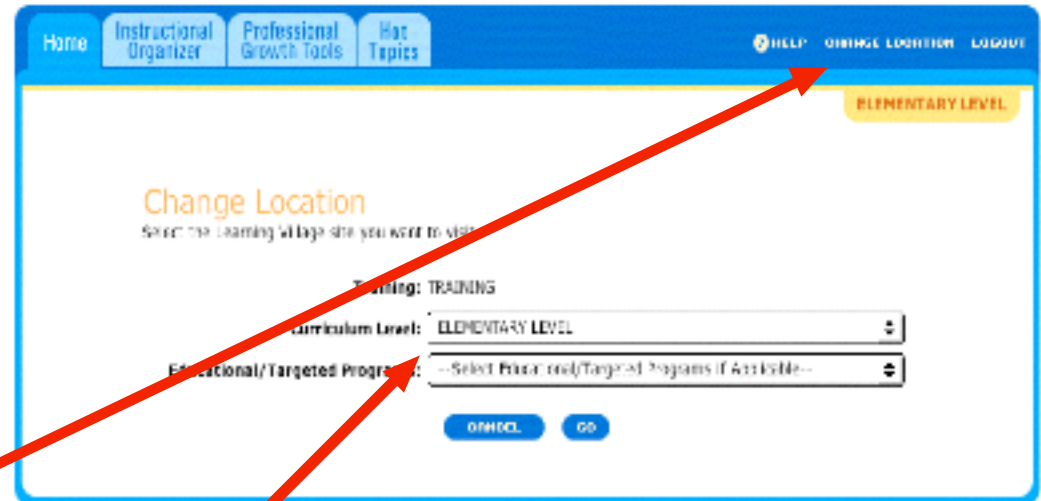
Home | Instructional Organizer | Professional Growth Tools | Hot Topics

HELP CHANGE LOCATION LOGOUT

ELEMENTARY LEVEL

Change Location

Select the Learning Village site you want to visit

Training: TRAINING

Curriculum Level: ELEMENTARY LEVEL

Educational/Targeted Programs: --Select Educational/Targeted Programs if Applicable--

CANCEL GO